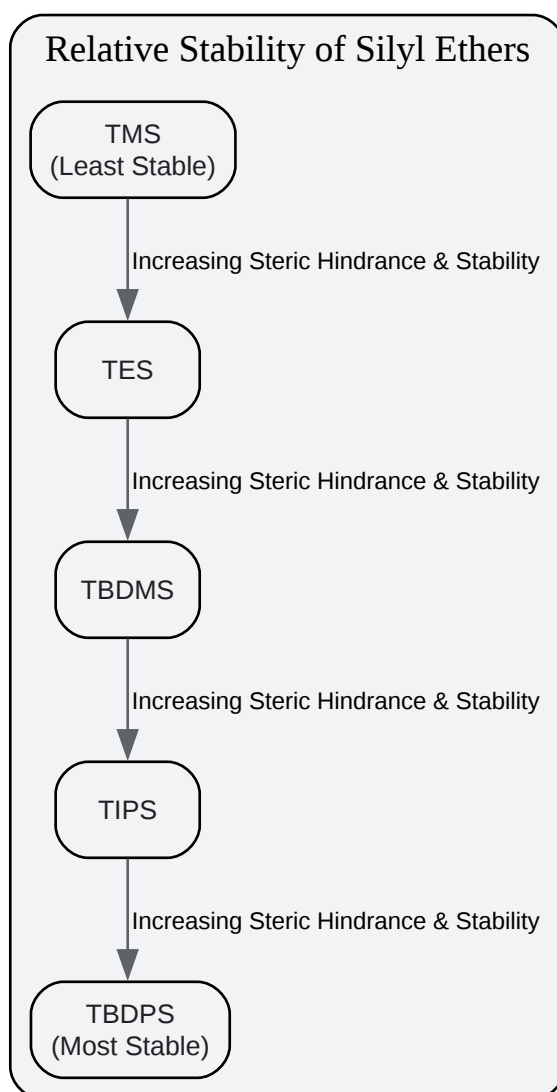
Relative Stability of Silyl Ethers

TMS
(Least Stable)

Increasing Steric Hindrance & Stability

TES

Increasing Steric Hindrance & Stability

TBDMS

Increasing Steric Hindrance & Stability

TIPS

Increasing Steric Hindrance & Stability

TBDPS
(Most Stable)